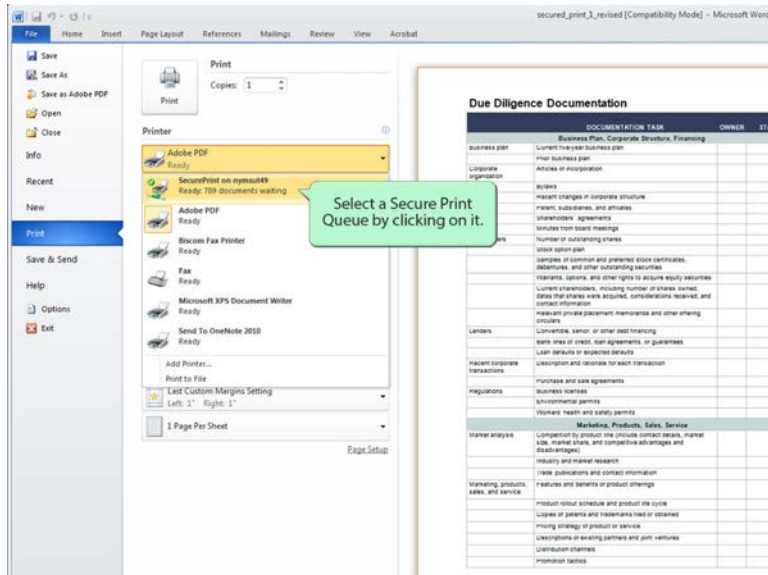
secured_print_1_revised [Compatibility Mode] - Microsoft Word

File Home Insert Page Layout References Mailings Review View Acrobat

Save
Save As
Save as Adobe PDF
Open
Close
Info
Recent
New
Print
Save & Send
Help
Options
Exit

Print
Copies: 1
Print

Printer
Adobe PDF
Ready
SecurePrint on nymsut49
Ready: 709 documents waiting
Adobe PDF
Ready
Biscom Fax Printer
Ready
Fax
Ready
Microsoft XPS Document Writer
Ready
Send To OneNote 2010
Ready
Add Printer...
Print to File
Last Custom Margins Setting
Left: 1" Right: 1"
1 Page Per Sheet
Page Setup

Select a Secure Print Queue by clicking on it.

Due Diligence Documentation

| | DOCUMENTATION TASK | OWNER | ST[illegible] |
|---|---|---|---|
| | Business Plan, Corporate Structure, Financing | | |
| Business plan | Current five-year business plan | | |
| | Prior business plan | | |
| Corporate organization | Articles of incorporation | | |
| | Bylaws | | |
| | Recent changes in corporate structure | | |
| | Parent, subsidiaries, and affiliates | | |
| | Shareholders' agreements | | |
| | Minutes from board meetings | | |
| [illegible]ers | Number of outstanding shares | | |
| | Stock option plan | | |
| | Samples of common and preferred stock certificates, debentures, and other outstanding securities | | |
| | Warrants, options, and other rights to acquire equity securities | | |
| | Current shareholders, including number of shares owned, dates that shares were acquired, considerations received, and contact information | | |
| | Relevant private placement memoranda and other offering circulars | | |
| Lenders | Convertible, senior, or other debt financing | | |
| | Bank lines of credit, loan agreements, or guarantees | | |
| | Loan defaults or expected defaults | | |
| Recent corporate transactions | Description and rationale for each transaction | | |
| | Purchase and sale agreements | | |
| Regulations | Business licenses | | |
| | Environmental permits | | |
| | Workers' health and safety permits | | |
| | Marketing, Products, Sales, Service | | |
| Market analysis | Competition by product line (include contact details, market size, market share, and competitive advantages and disadvantages) | | |
| | Industry and market research | | |
| | Trade publications and contact information | | |
| Marketing, products, sales, and service | Features and benefits of product offerings | | |
| | Product rollout schedule and product life cycle | | |
| | Copies of patents and trademarks filed or obtained | | |
| | Pricing strategy of product or service | | |
| | Descriptions of existing partners and joint ventures | | |
| | Distribution channels | | |
| | Promotion tactics | | |